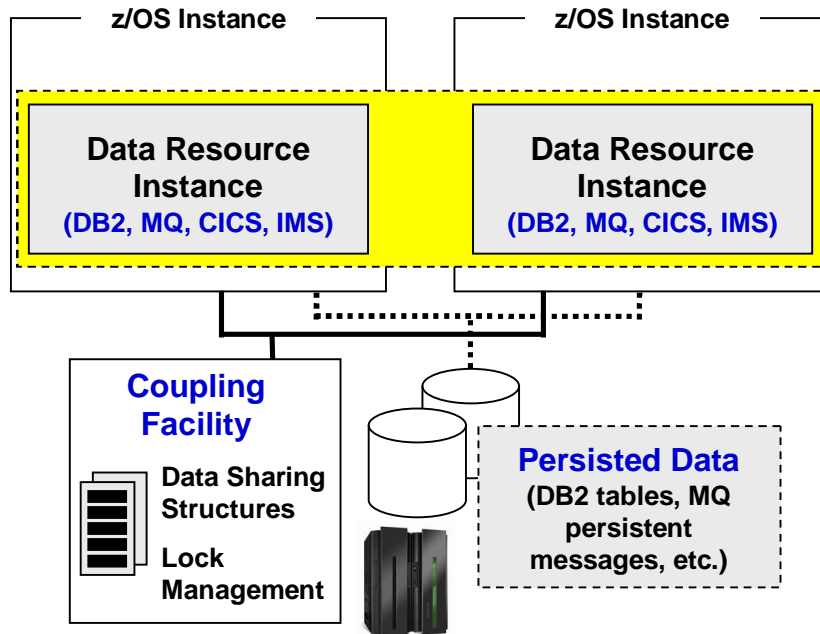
z/OS Instance

Data Resource Instance
(DB2, MQ, CICS, IMS)

z/OS Instance

Data Resource Instance
(DB2, MQ, CICS, IMS)

Coupling Facility

Data Sharing Structures

Lock Management

Persisted Data
(DB2 tables, MQ persistent messages, etc.)